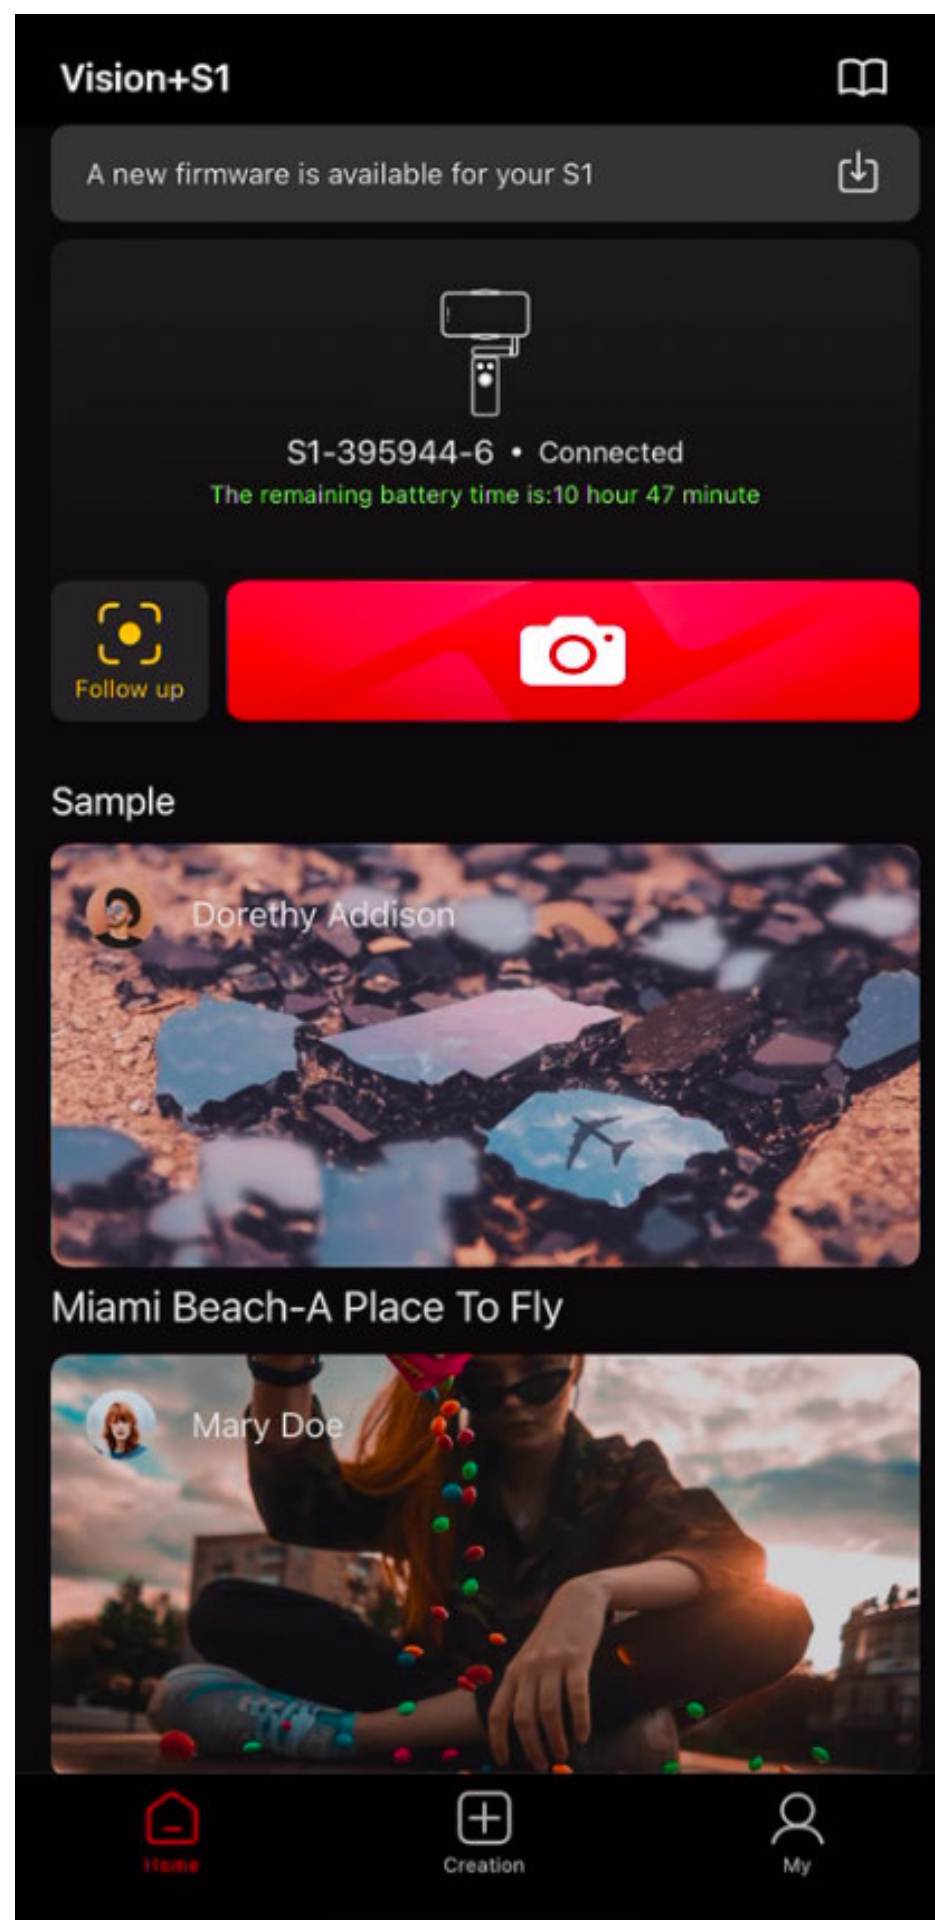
Vision+S1

A new firmware is available for your S1

S1-395944-6 • Connected

The remaining battery time is:10 hour 47 minute

Follow up

Sample

Dorethy Addison

Miami Beach-A Place To Fly

Mary Doe

Home

Creation

My